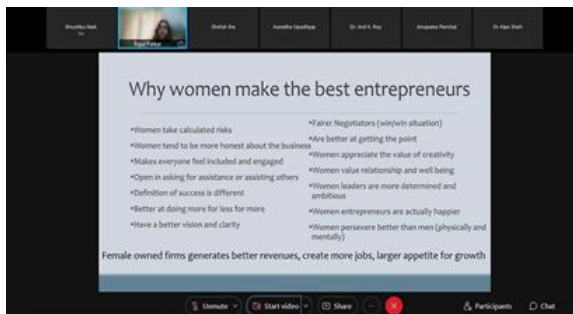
Bhumika Naik | Payal Parkar | Shefali Jha | Aaradhe Upadhyay | Dr. Anil K. Roy | Anupama Panchal | Dr. Alpa Shah

Why women make the best entrepreneurs

•Women take calculated risks
•Women tend to be more honest about the business
•Makes everyone feel included and engaged
•Open in asking for assistance or assisting others
•Definition of success is different
•Better at doing more for less for more
•Have a better vision and clarity

•Fairer Negotiators (win/win situation)
•Are better at getting the point
•Women appreciate the value of creativity
•Women value relationship and well being
•Women leaders are more determined and ambitious
•Women entrepreneurs are actually happier
•Women persevere better than men (physically and mentally)

Female owned firms generates better revenues, create more jobs, larger appetite for growth

Unmute | Start video | Share | Participants | Chat